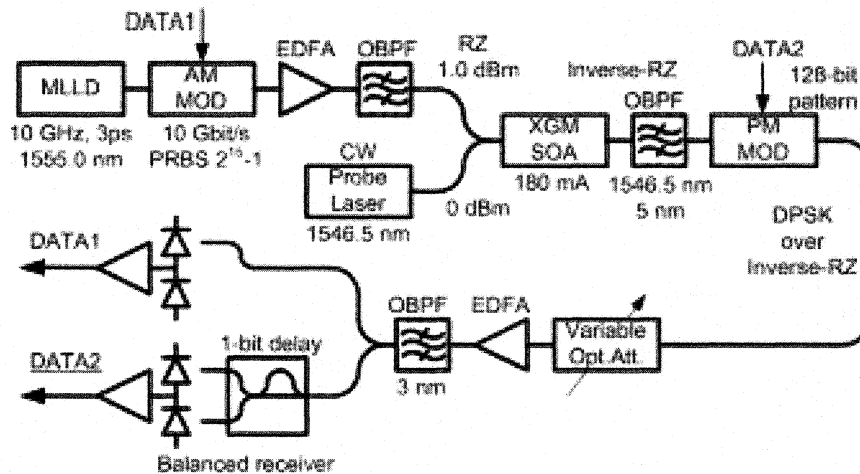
DATA1

MLLD

AM MOD

EDFA

OBPF

RZ 1.0 dBm

Inverse-RZ

OBPF

DATA2

128-bit pattern

10 GHz, 3ps 1555.0 nm

10 Gbit/s PRBS $2^{15}$-1

CW Probe Laser

1546.5 nm

0 dBm

XGM SOA

180 mA

1546.5 nm 5 nm

PM MOD

DPSK over Inverse-RZ

DATA1

DATA2

1-bit delay

Balanced receiver

OBPF

3 nm

EDFA

Variable Opt.Att.